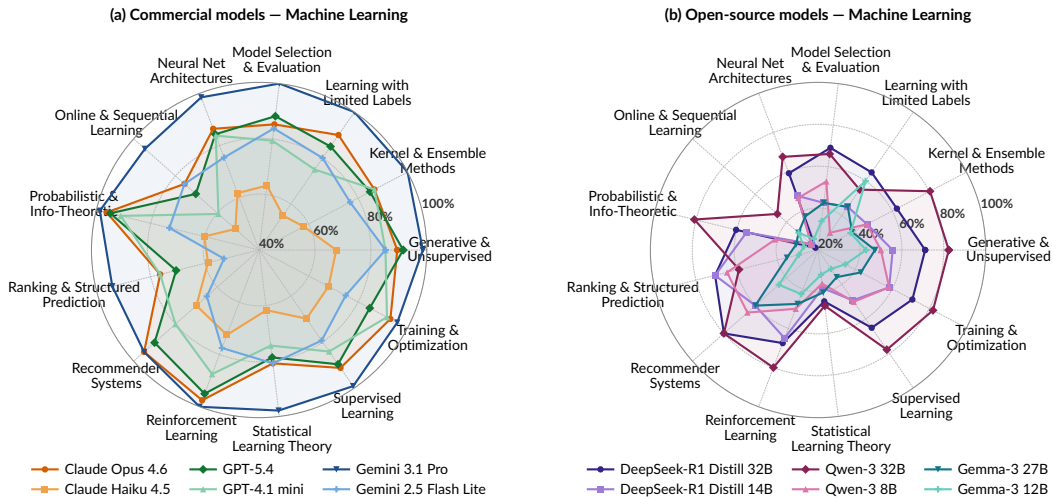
(a) Commercial models — Machine Learning

Model Selection & Evaluation
Neural Net Architectures
Learning with Limited Labels
Online & Sequential Learning
Kernel & Ensemble Methods
100%
Probabilistic & Info-Theoretic
80%
60%
40%
Generative & Unsupervised
Ranking & Structured Prediction
Training & Optimization
Recommender Systems
Supervised Learning
Reinforcement Learning
Statistical Learning Theory

Claude Opus 4.6
GPT-5.4
Gemini 3.1 Pro
Claude Haiku 4.5
GPT-4.1 mini
Gemini 2.5 Flash Lite

(b) Open-source models — Machine Learning

Model Selection & Evaluation
Neural Net Architectures
Learning with Limited Labels
Online & Sequential Learning
Kernel & Ensemble Methods
100%
Probabilistic & Info-Theoretic
80%
60%
40%
20%
Generative & Unsupervised
Ranking & Structured Prediction
Training & Optimization
Recommender Systems
Supervised Learning
Reinforcement Learning
Statistical Learning Theory

DeepSeek-R1 Distill 32B
Qwen-3 32B
Gemma-3 27B
DeepSeek-R1 Distill 14B
Qwen-3 8B
Gemma-3 12B